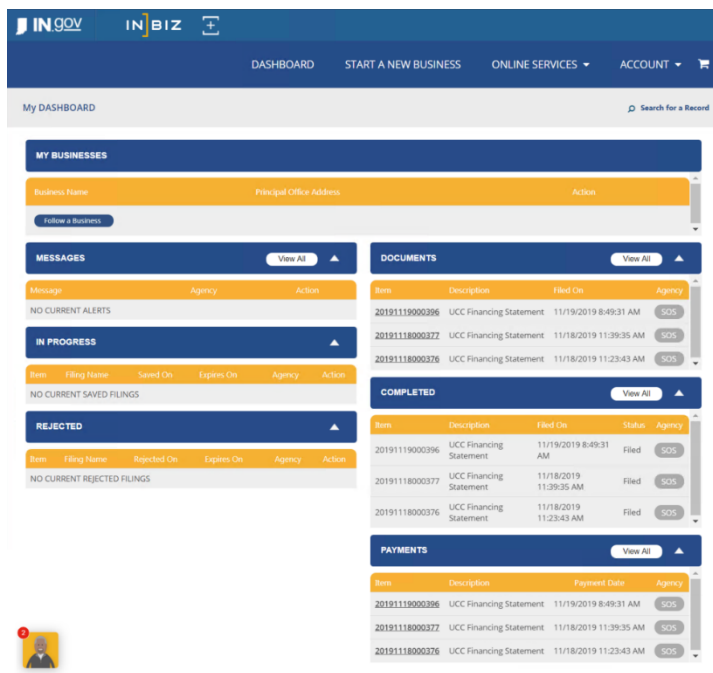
IN.gov INBIZ

DASHBOARD START A NEW BUSINESS ONLINE SERVICES ACCOUNT

My DASHBOARD

Search for a Record

MY BUSINESSES

| Business Name | Principal Office Address | Action |
|---|---|---|

Follow a Business

MESSAGES View All

| Message | Agency | Action |
|---|---|---|
| NO CURRENT ALERTS | | |

IN PROGRESS

| Item | Filing Name | Saved On | Expires On | Agency | Action |
|---|---|---|---|---|---|
| NO CURRENT SAVED FILINGS | | | | | |

REJECTED

| Item | Filing Name | Rejected On | Expires On | Agency | Action |
|---|---|---|---|---|---|
| NO CURRENT REJECTED FILINGS | | | | | |

DOCUMENTS View All

| Item | Description | Filed On | Agency |
|---|---|---|---|
| 20191119000396 | UCC Financing Statement | 11/19/2019 8:49:31 AM | SOS |
| 20191118000377 | UCC Financing Statement | 11/18/2019 11:39:35 AM | SOS |
| 20191118000376 | UCC Financing Statement | 11/18/2019 11:23:43 AM | SOS |

COMPLETED View All

| Item | Description | Filed On | Status | Agency |
|---|---|---|---|---|
| 20191119000396 | UCC Financing Statement | 11/19/2019 8:49:31 AM | Filed | SOS |
| 20191118000377 | UCC Financing Statement | 11/18/2019 11:39:35 AM | Filed | SOS |
| 20191118000376 | UCC Financing Statement | 11/18/2019 11:23:43 AM | Filed | SOS |

PAYMENTS View All

| Item | Description | Payment Date | Agency |
|---|---|---|---|
| 20191119000396 | UCC Financing Statement | 11/19/2019 8:49:31 AM | SOS |
| 20191118000377 | UCC Financing Statement | 11/18/2019 11:39:35 AM | SOS |
| 20191118000376 | UCC Financing Statement | 11/18/2019 11:23:43 AM | SOS |

2